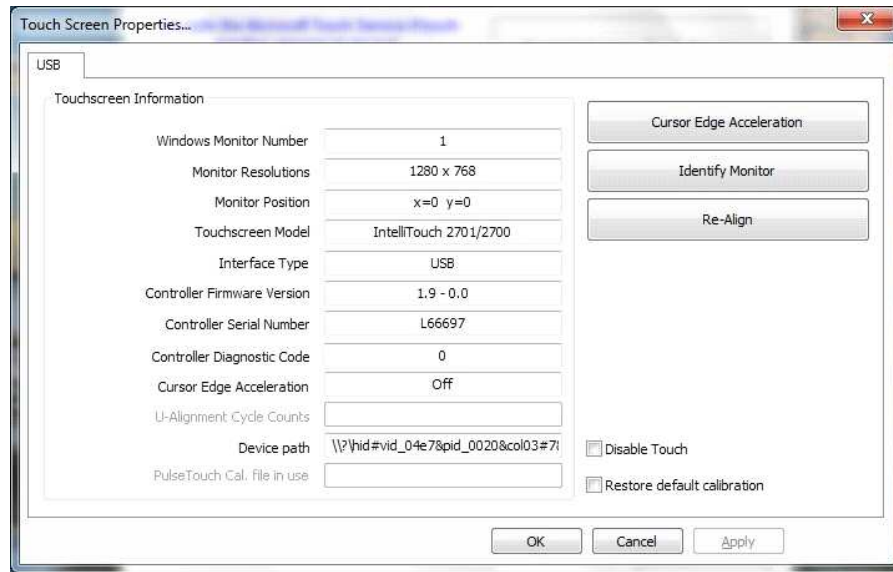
Touch Screen Properties...

USB

Touchscreen Information

| | |
|---|---|
| Windows Monitor Number | 1 |
| Monitor Resolutions | 1280 x 768 |
| Monitor Position | x=0 y=0 |
| Touchscreen Model | IntelliTouch 2701/2700 |
| Interface Type | USB |
| Controller Firmware Version | 1.9 - 0.0 |
| Controller Serial Number | L66697 |
| Controller Diagnostic Code | 0 |
| Cursor Edge Acceleration | Off |
| U-Alignment Cycle Counts | |
| Device path | \\?\hid#vid_04e7&pid_0020&col03#7 |
| PulseTouch Cal. file in use | |

Cursor Edge Acceleration

Identify Monitor

Re-Align

Disable Touch

Restore default calibration

OK

Cancel

Apply